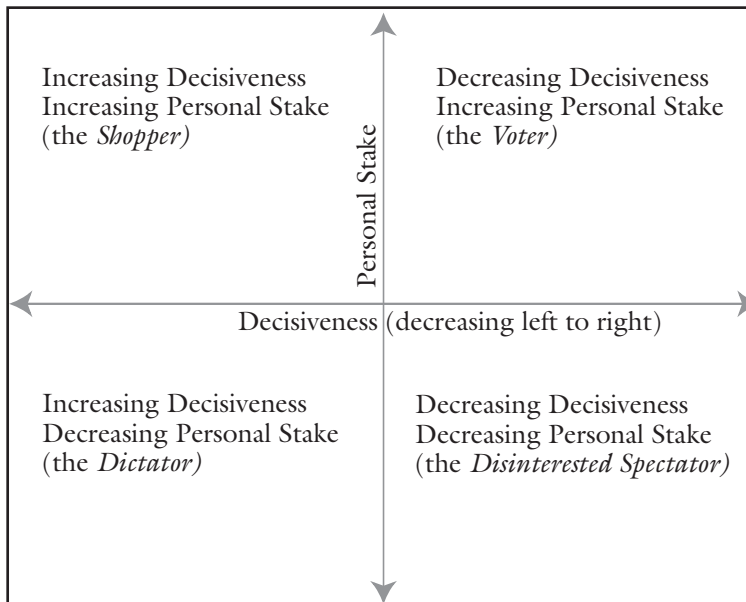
Increasing Decisiveness
Increasing Personal Stake
(the *Shopper)*

Personal Stake

Decreasing Decisiveness
Increasing Personal Stake
(the *Voter)*

Decisiveness (decreasing left to right)

Increasing Decisiveness
Decreasing Personal Stake
(the *Dictator)*

Decreasing Decisiveness
Decreasing Personal Stake
(the *Disinterested Spectator)*